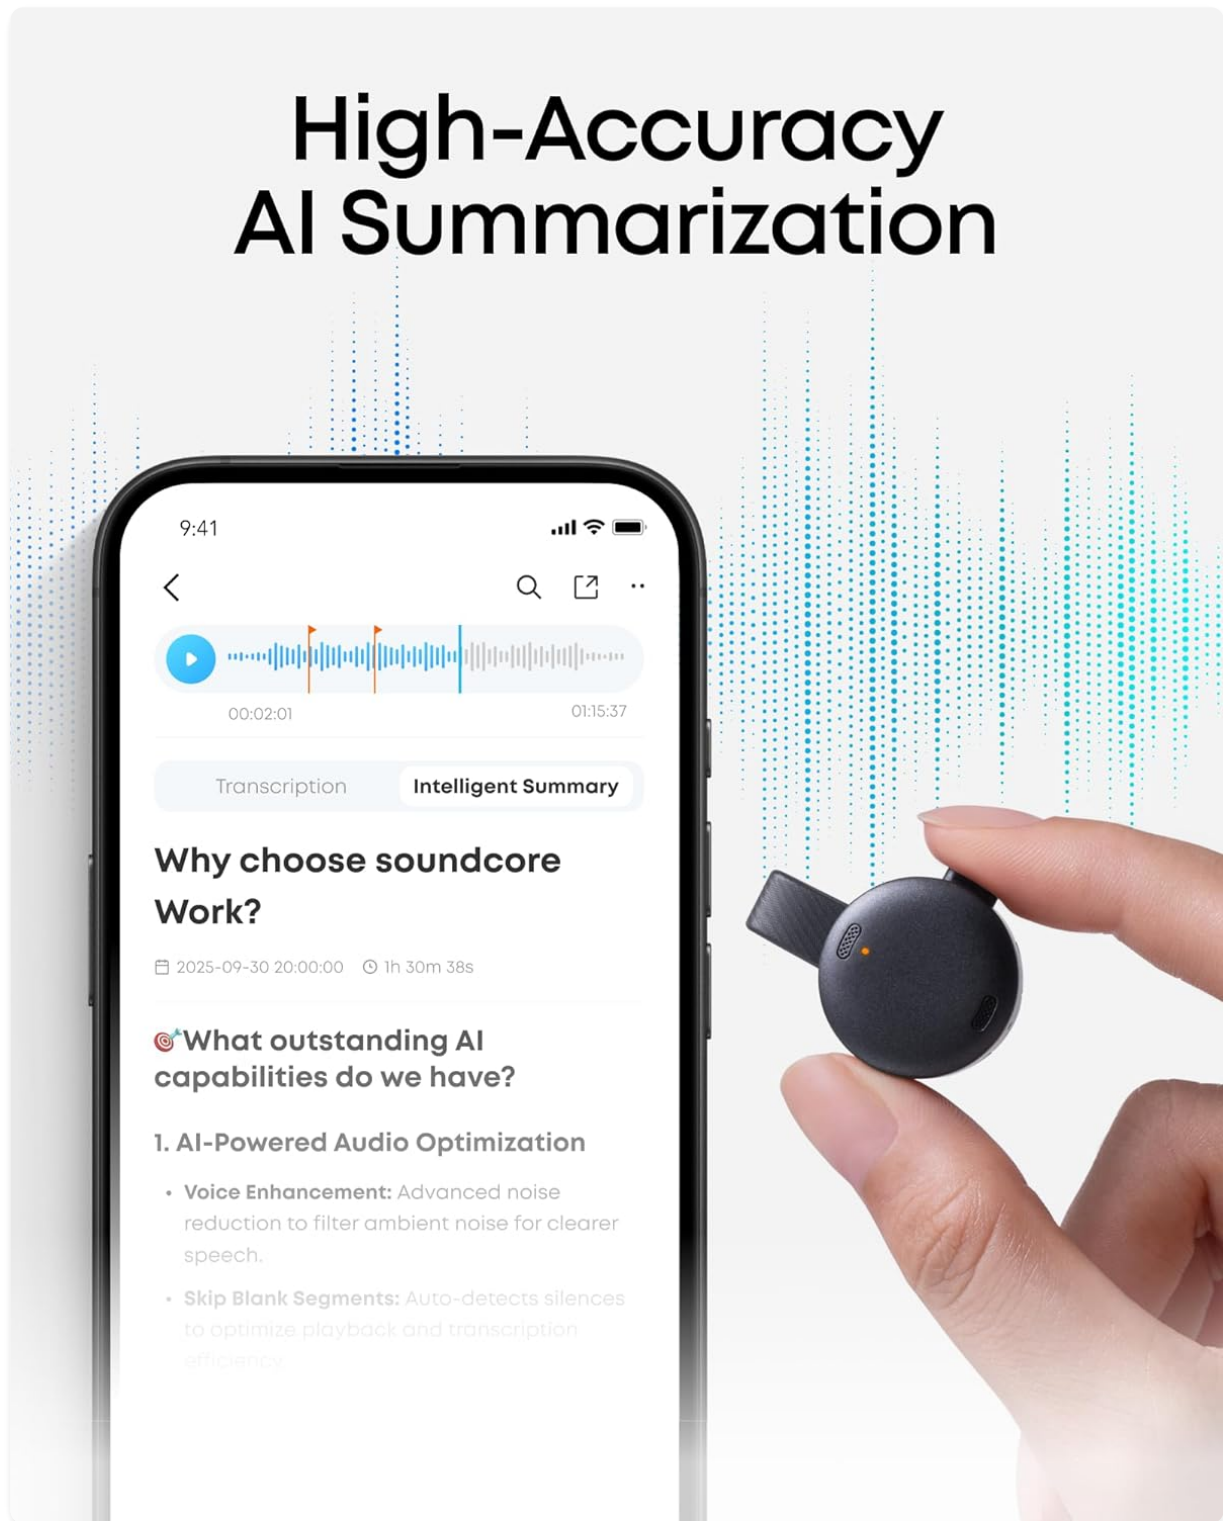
High-Accuracy
AI Summarization

9:41

00:02:01
01:15:37

Transcription
Intelligent Summary

Why choose soundcore Work?

2025-09-30 20:00:00 1h 30m 38s

🎯What outstanding AI capabilities do we have?

1. AI-Powered Audio Optimization

• Voice Enhancement: Advanced noise reduction to filter ambient noise for clearer speech.

• Skip Blank Segments: Auto-detects silences to optimize playback and transcription efficiency.